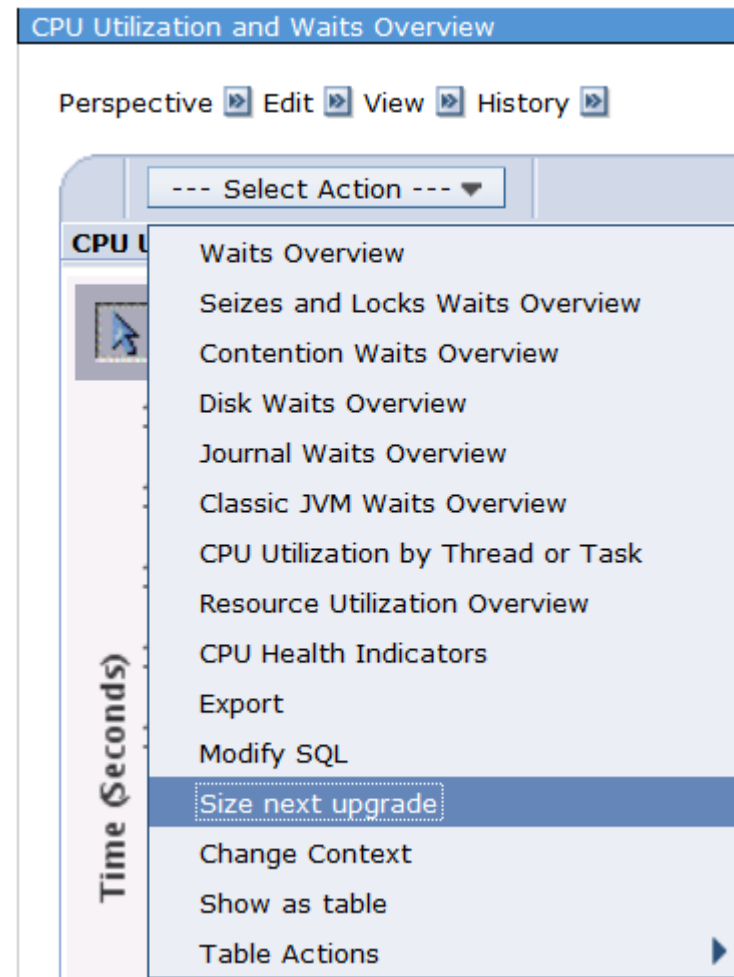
CPU Utilization and Waits Overview

Perspective Edit View History

--- Select Action ---

CPU U

Waits Overview
Seizes and Locks Waits Overview
Contention Waits Overview
Disk Waits Overview
Journal Waits Overview
Classic JVM Waits Overview
CPU Utilization by Thread or Task
Resource Utilization Overview
CPU Health Indicators
Export
Modify SQL
Size next upgrade
Change Context
Show as table
Table Actions

Time (Seconds)